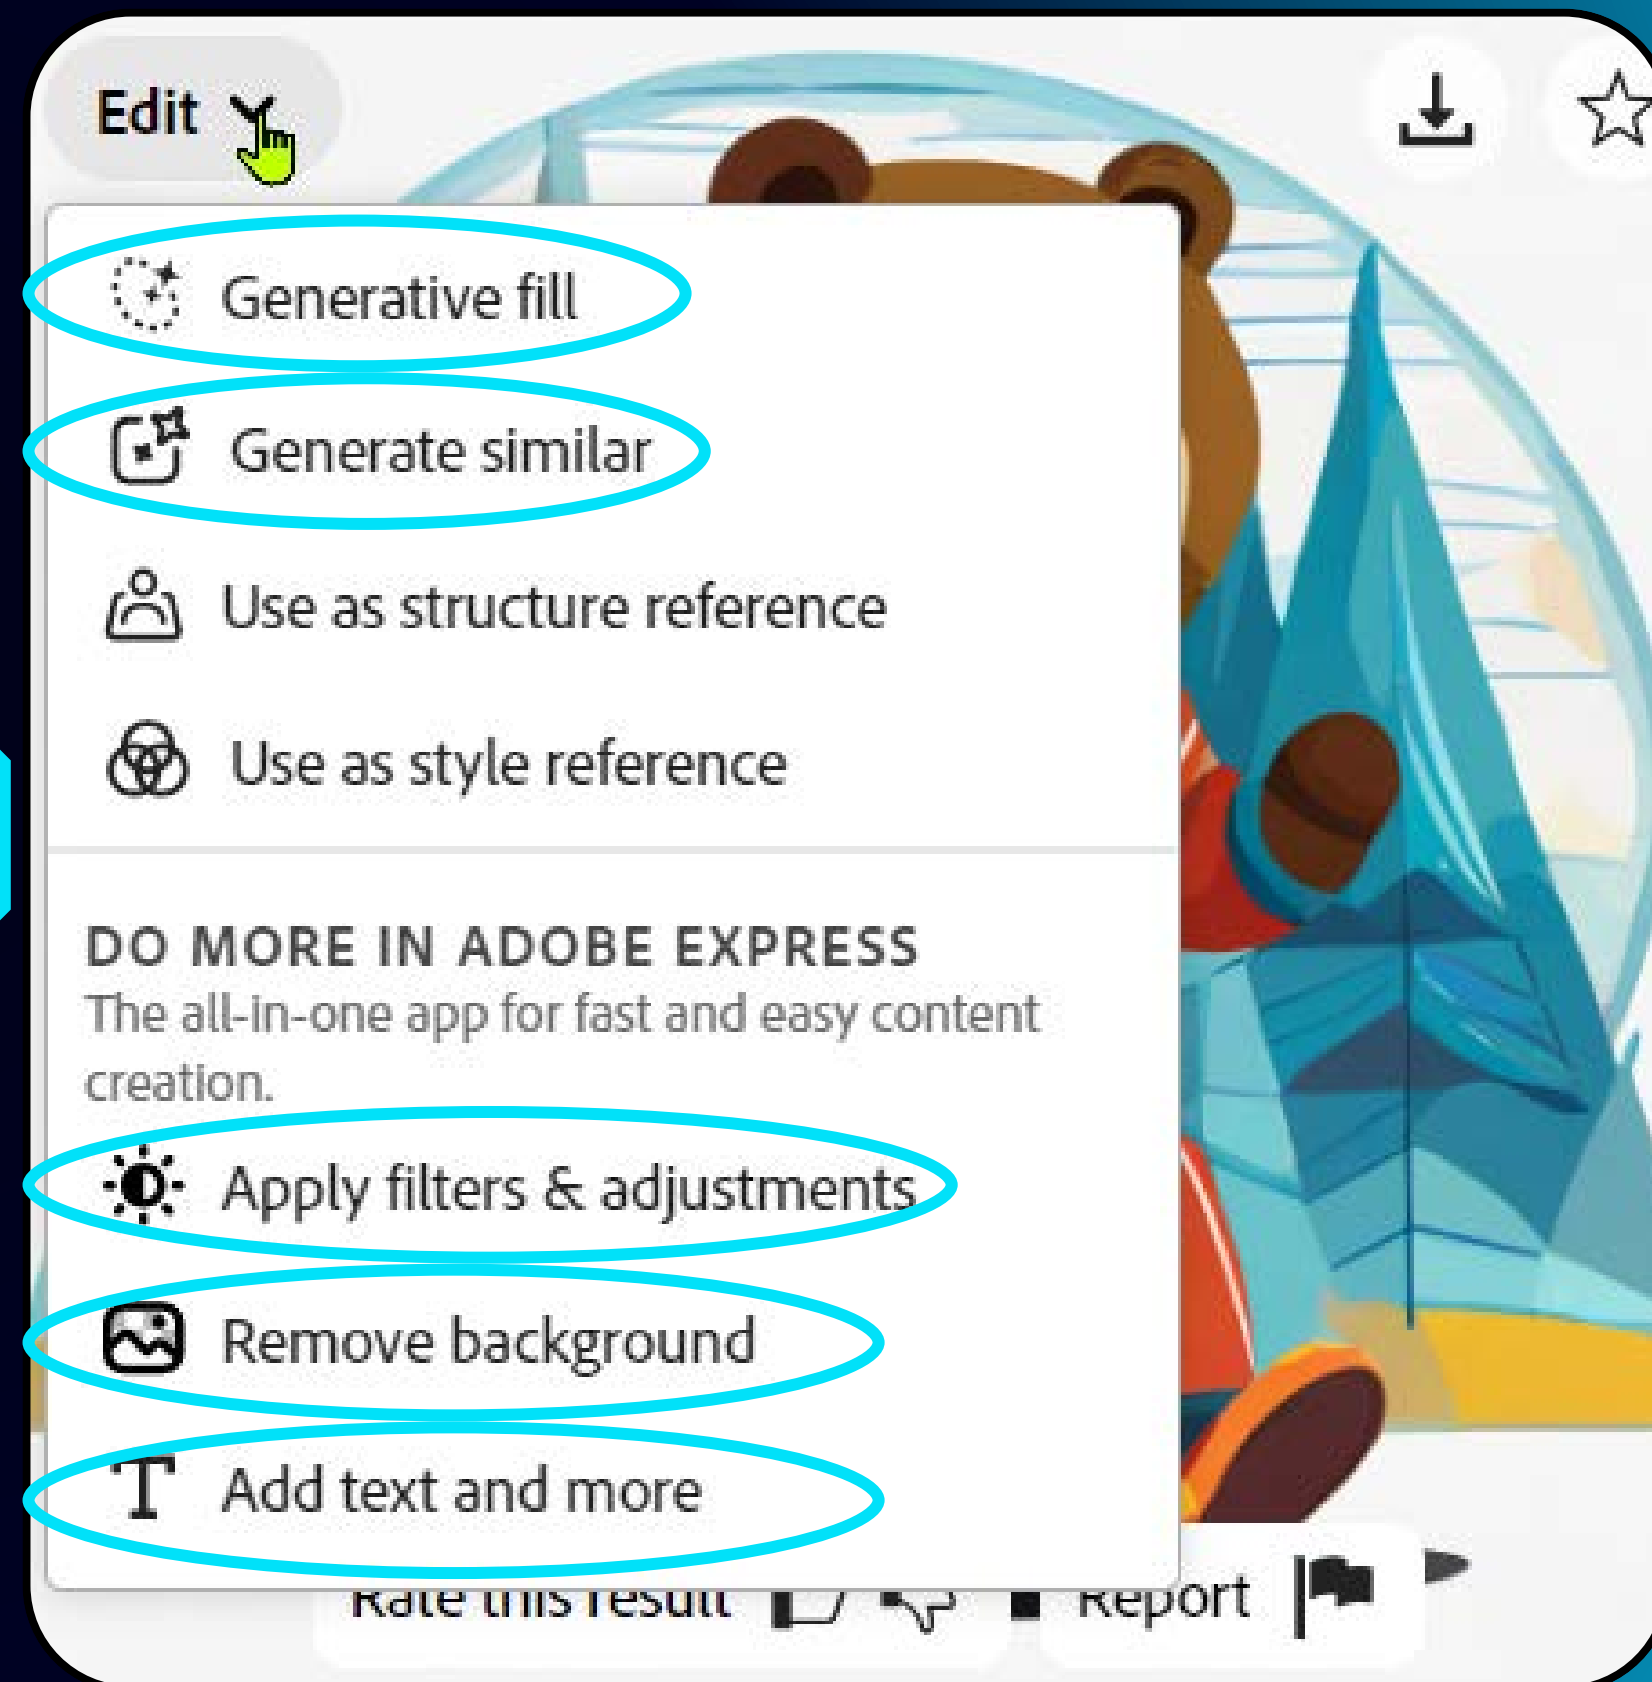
Edit

Generative fill

Generate similar

Use as structure reference

Use as style reference

DO MORE IN ADOBE EXPRESS
The all-in-one app for fast and easy content creation.

Apply filters & adjustments

Remove background

Add text and more

Rate this result

Report